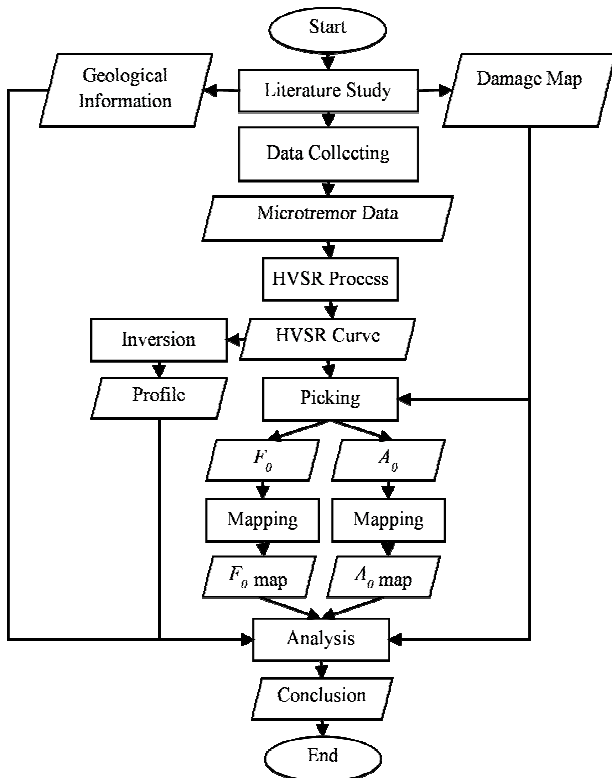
Start

Geological Information

Literature Study

Damage Map

Data Collecting

Microtremor Data

HVSR Process

Inversion

HVSR Curve

Profile

Picking

$F_0$

$A_0$

Mapping

Mapping

$F_0$ map

$A_0$ map

Analysis

Conclusion

End